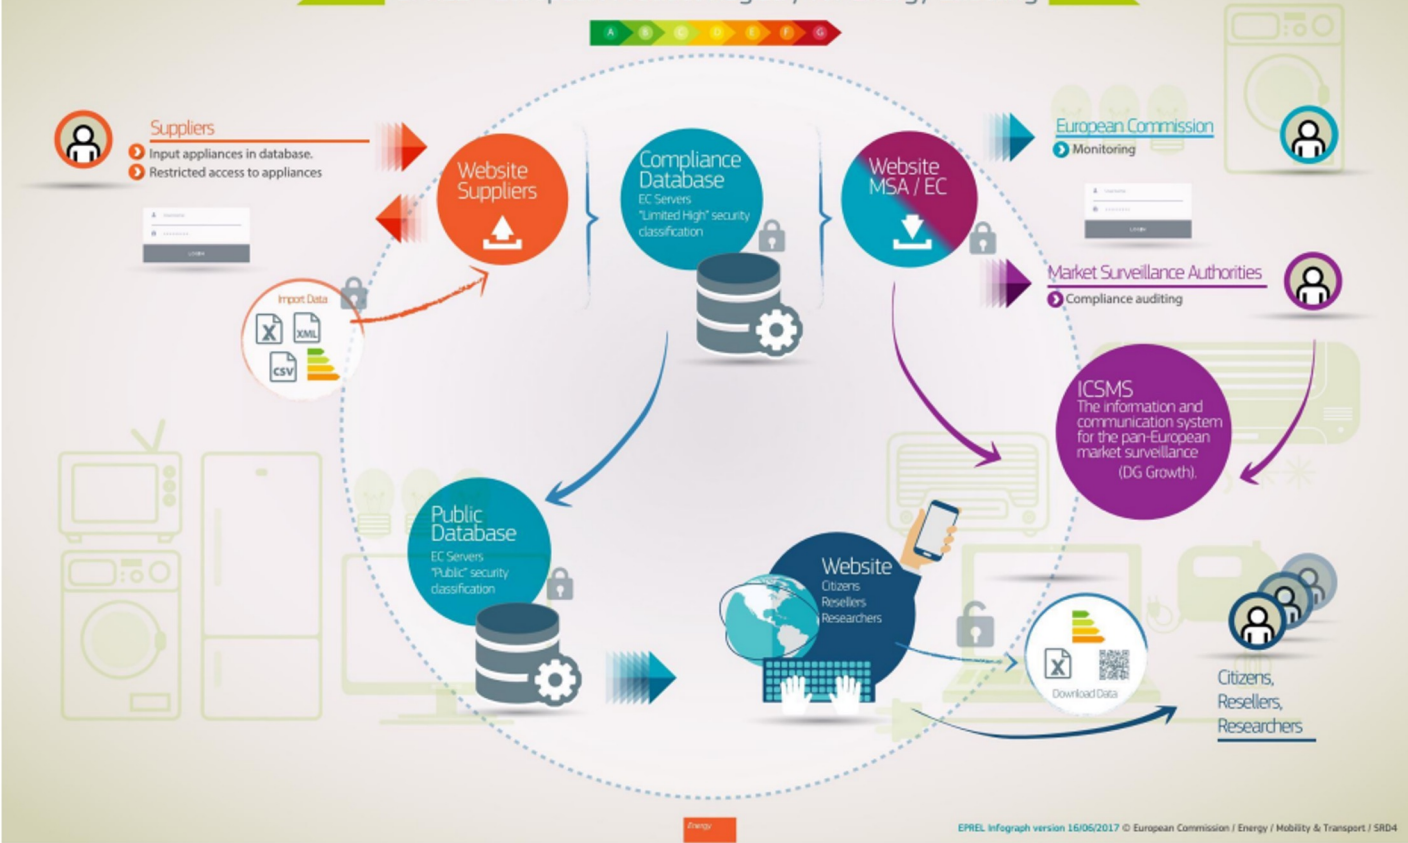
A B C D E F G

Suppliers
Input appliances in database.
Restricted access to appliances

Login

Import Data
XML
CSV

Website Suppliers

Compliance Database
EC Servers
"Limited High" security classification

Website MSA / EC

European Commission
Monitoring

Login

Market Surveillance Authorities
Compliance auditing

ICSMS
The information and communication system for the pan-European market surveillance
(DG Growth).

Public Database
EC Servers
"Public" security classification

Website
Citizens
Resellers
Researchers

Download Data

Citizens,
Resellers,
Researchers

Energy

EPREL Infograph version 16/06/2017 © European Commission / Energy / Mobility & Transport / SRD4